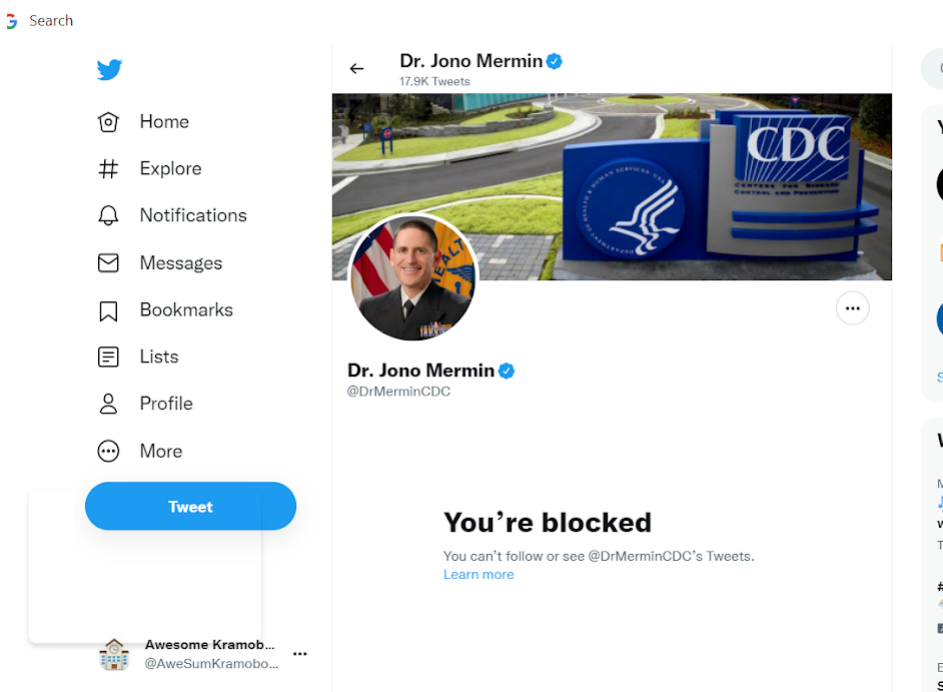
Search

Home
Explore
Notifications
Messages
Bookmarks
Lists
Profile
More
Tweet

Awesome Kramob…
@AweSumKramobo…

Dr. Jono Mermin
17.9K Tweets

CDC
CENTERS FOR DISEASE CONTROL AND PREVENTION

Dr. Jono Mermin
@DrMerminCDC

You're blocked
You can't follow or see @DrMerminCDC's Tweets.
Learn more